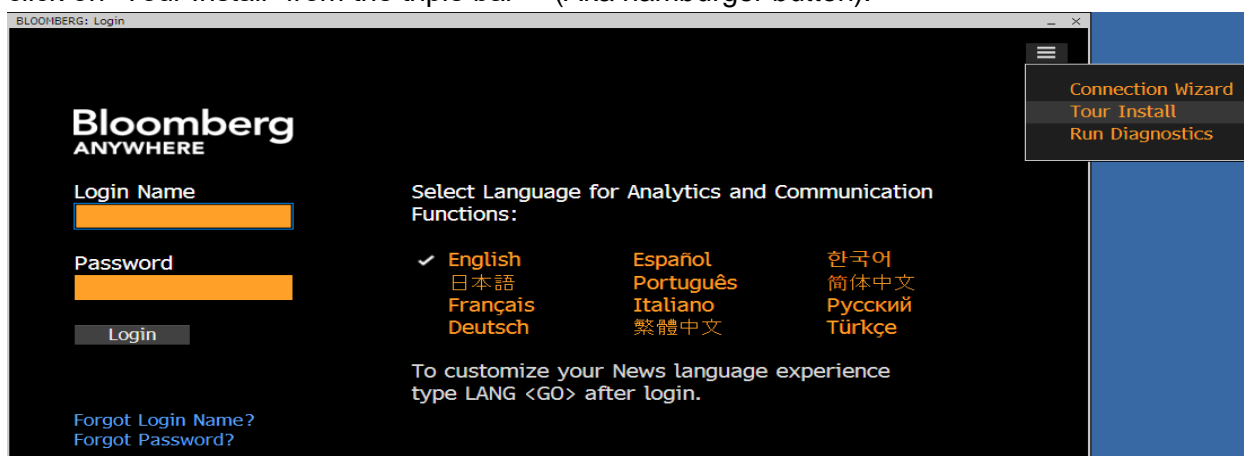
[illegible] "Tour Install" from the triple bar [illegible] (Aka hamburger button).

BLOOMBERG: Login

Connection Wizard
Tour Install
Run Diagnostics

Bloomberg
ANYWHERE

Login Name

Password

Login

Select Language for Analytics and Communication Functions:

✔ English
日本語
Français
Deutsch

Español
Português
Italiano
繁體中文

한국어
简体中文
Русский
Türkçe

To customize your News language experience type LANG <GO> after login.

Forgot Login Name?
Forgot Password?